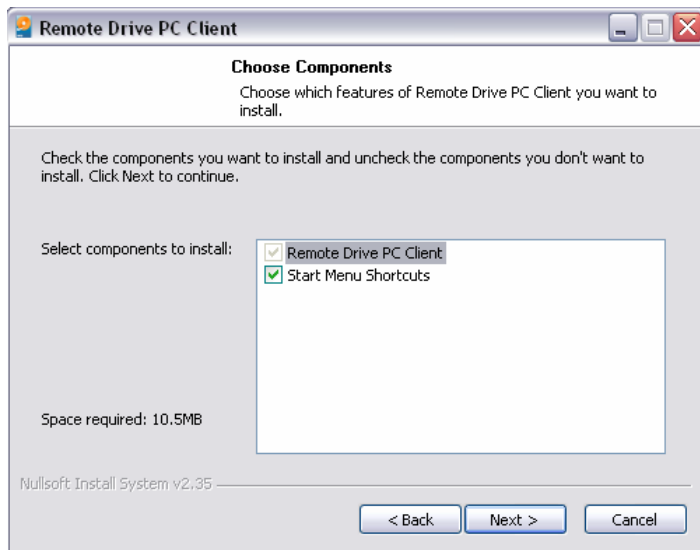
Remote Drive PC Client

Choose Components

Choose which features of Remote Drive PC Client you want to install.

Check the components you want to install and uncheck the components you don't want to install. Click Next to continue.

Select components to install:

Remote Drive PC Client
Start Menu Shortcuts

Space required: 10.5MB

Nullsoft Install System v2.35

< Back
Next >
Cancel